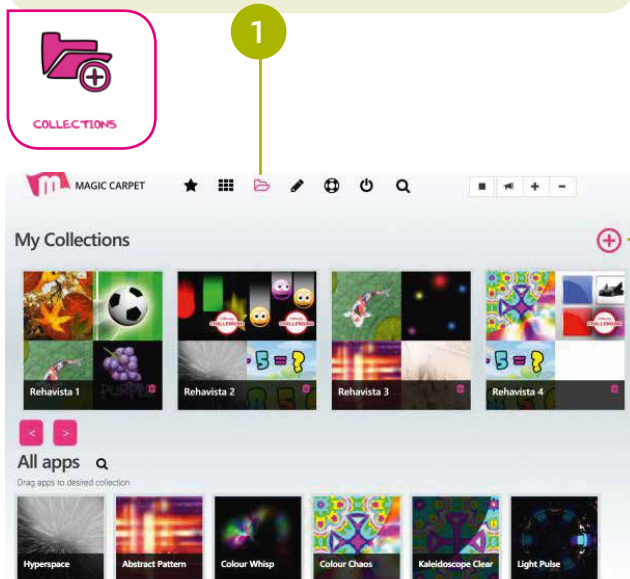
1

COLLECTIONS

MAGIC CARPET

My Collections

Rehavista 1

Rehavista 2

Rehavista 3

Rehavista 4

<

>

All apps

Drag apps to desired collection

Hyperspace

Abstract Pattern

Colour Whisp

Colour Chaos

Kaleidoscope Clear

Light Pulse